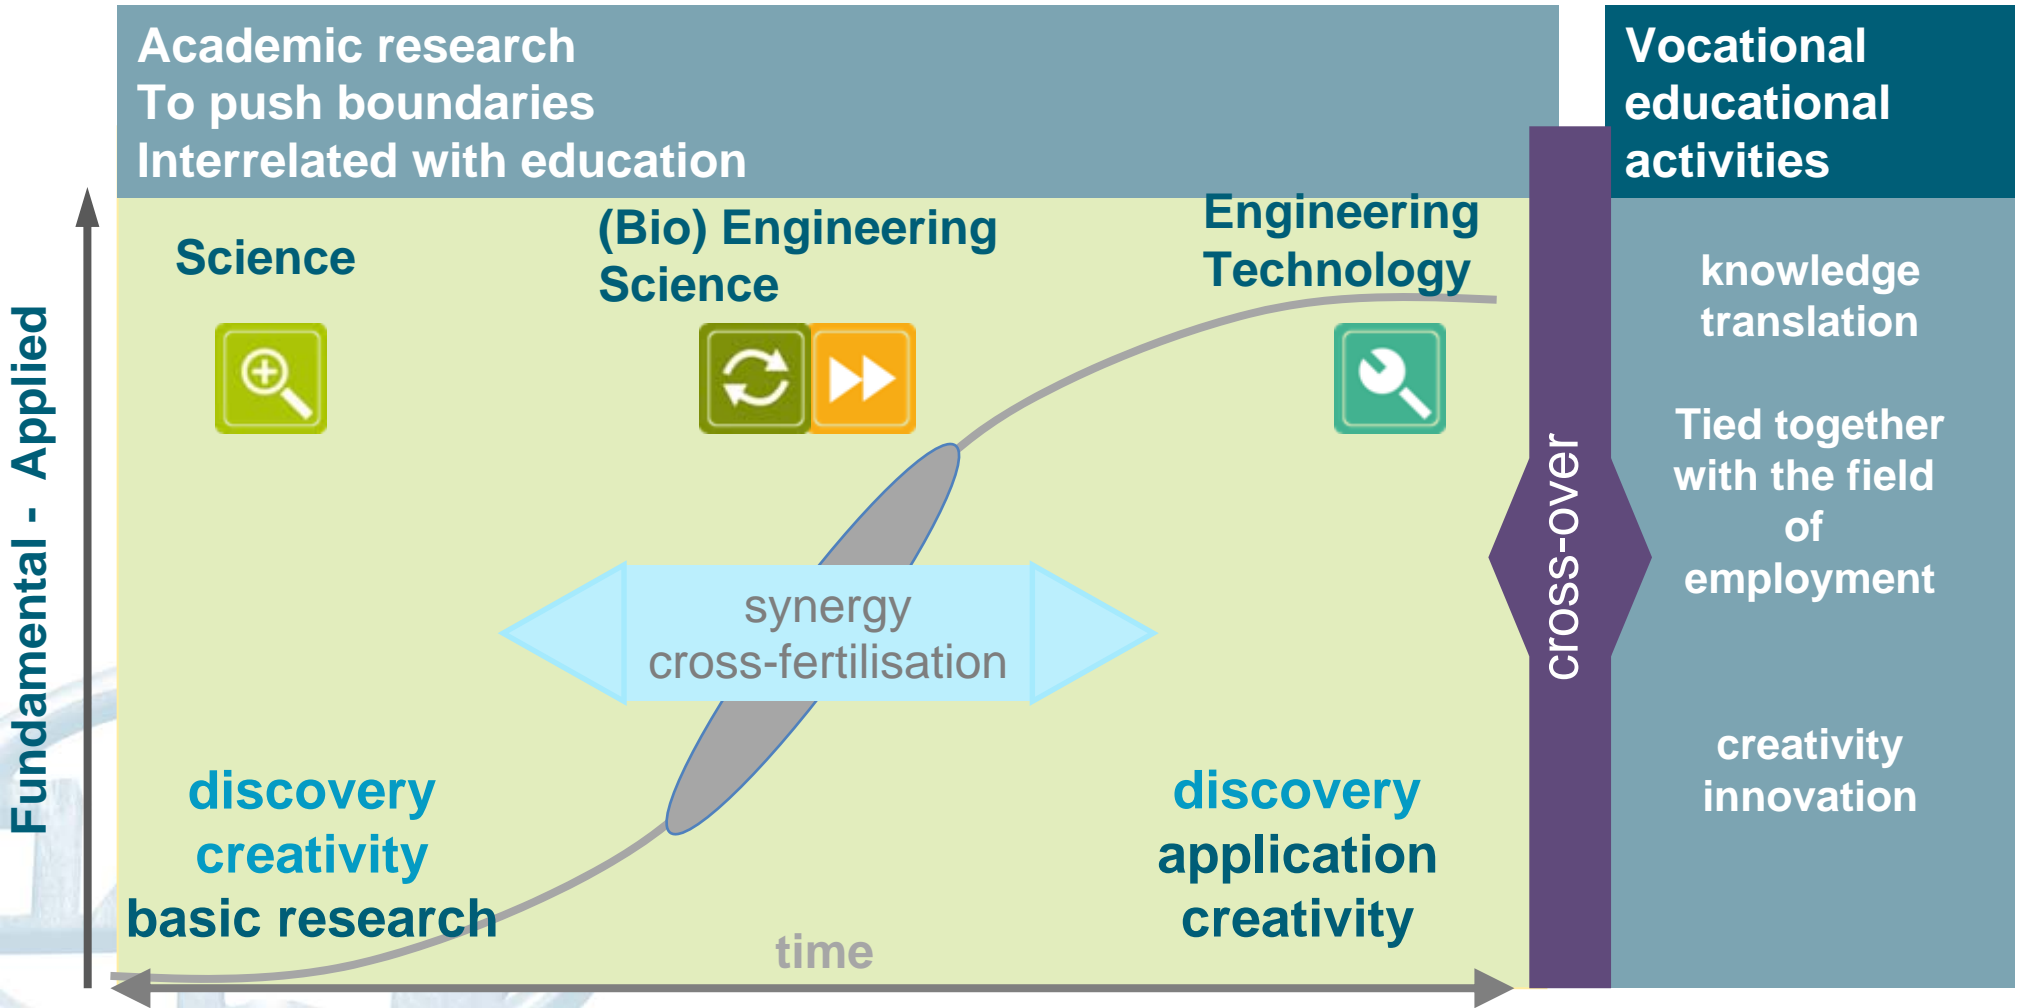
Academic research
To push boundaries
Interrelated with education

Vocational educational activities

Fundamental - Applied

Science

(Bio) Engineering Science

Engineering Technology

synergy
cross-fertilisation

discovery
creativity
basic research

discovery
application
creativity

time

cross-over

knowledge translation

Tied together with the field of employment

creativity innovation